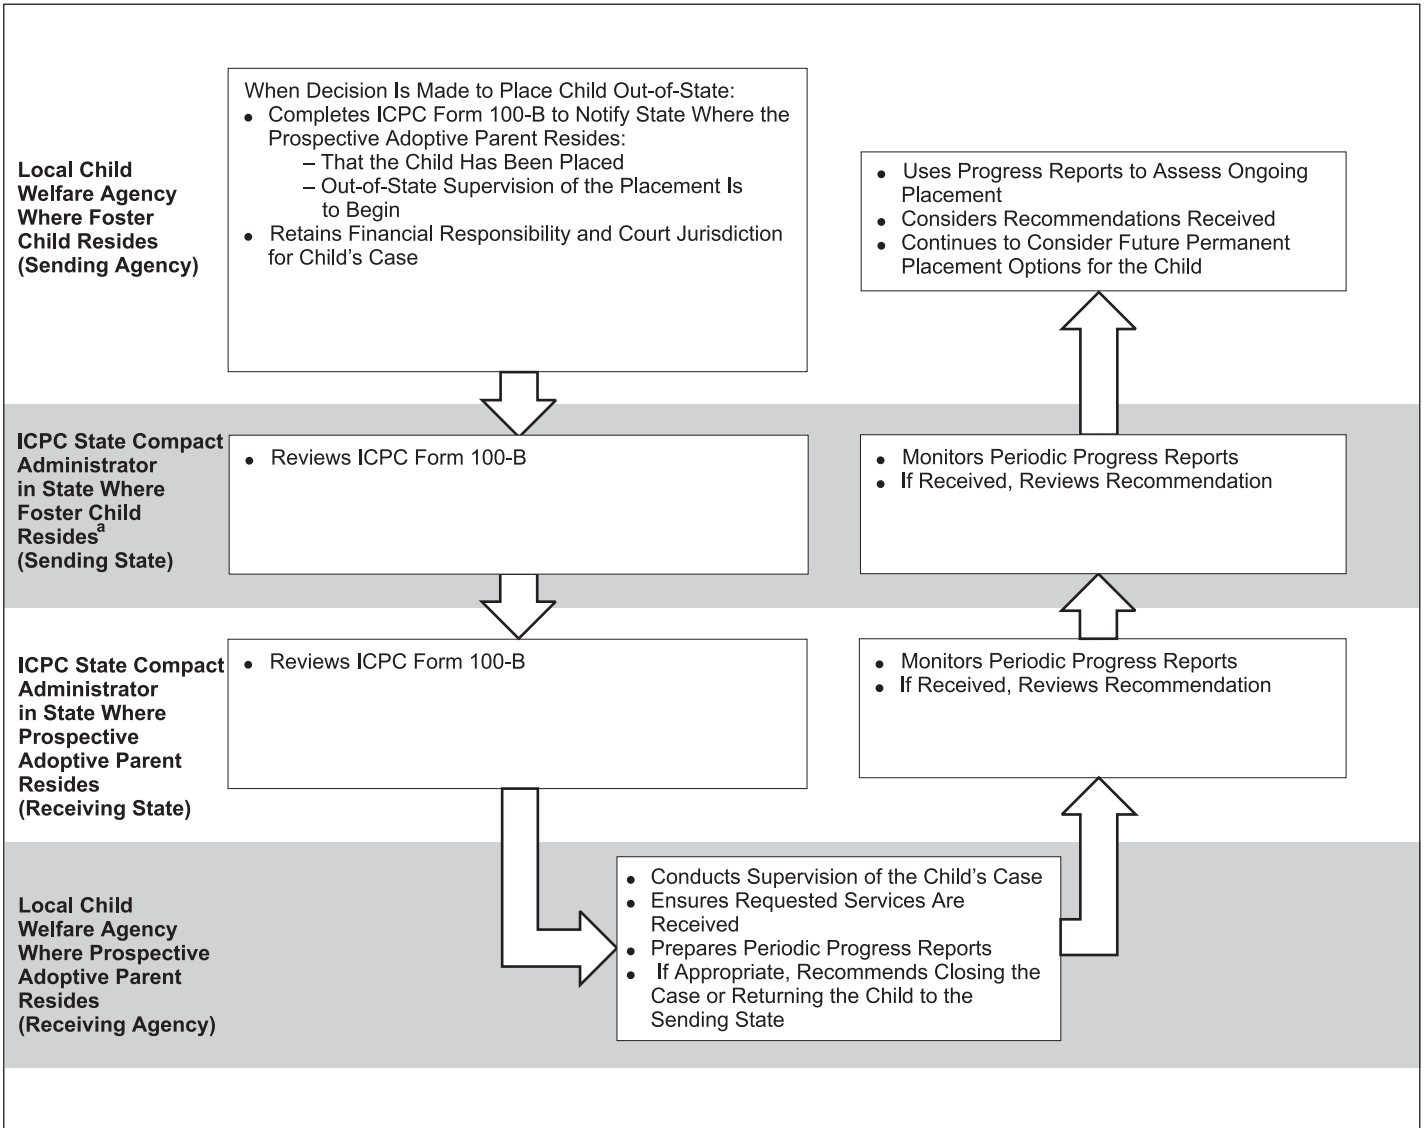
Local Child Welfare Agency Where Foster Child Resides (Sending Agency)

When Decision Is Made to Place Child Out-of-State:
- Completes ICPC Form 100-B to Notify State Where the Prospective Adoptive Parent Resides:
  – That the Child Has Been Placed
  – Out-of-State Supervision of the Placement Is to Begin
- Retains Financial Responsibility and Court Jurisdiction for Child's Case

- Uses Progress Reports to Assess Ongoing Placement
- Considers Recommendations Received
- Continues to Consider Future Permanent Placement Options for the Child

ICPC State Compact Administrator in State Where Foster Child Resides$^{a}$ (Sending State)

- Reviews ICPC Form 100-B

- Monitors Periodic Progress Reports
- If Received, Reviews Recommendation

ICPC State Compact Administrator in State Where Prospective Adoptive Parent Resides (Receiving State)

- Reviews ICPC Form 100-B

- Monitors Periodic Progress Reports
- If Received, Reviews Recommendation

Local Child Welfare Agency Where Prospective Adoptive Parent Resides (Receiving Agency)

- Conducts Supervision of the Child's Case
- Ensures Requested Services Are Received
- Prepares Periodic Progress Reports
- If Appropriate, Recommends Closing the Case or Returning the Child to the Sending State